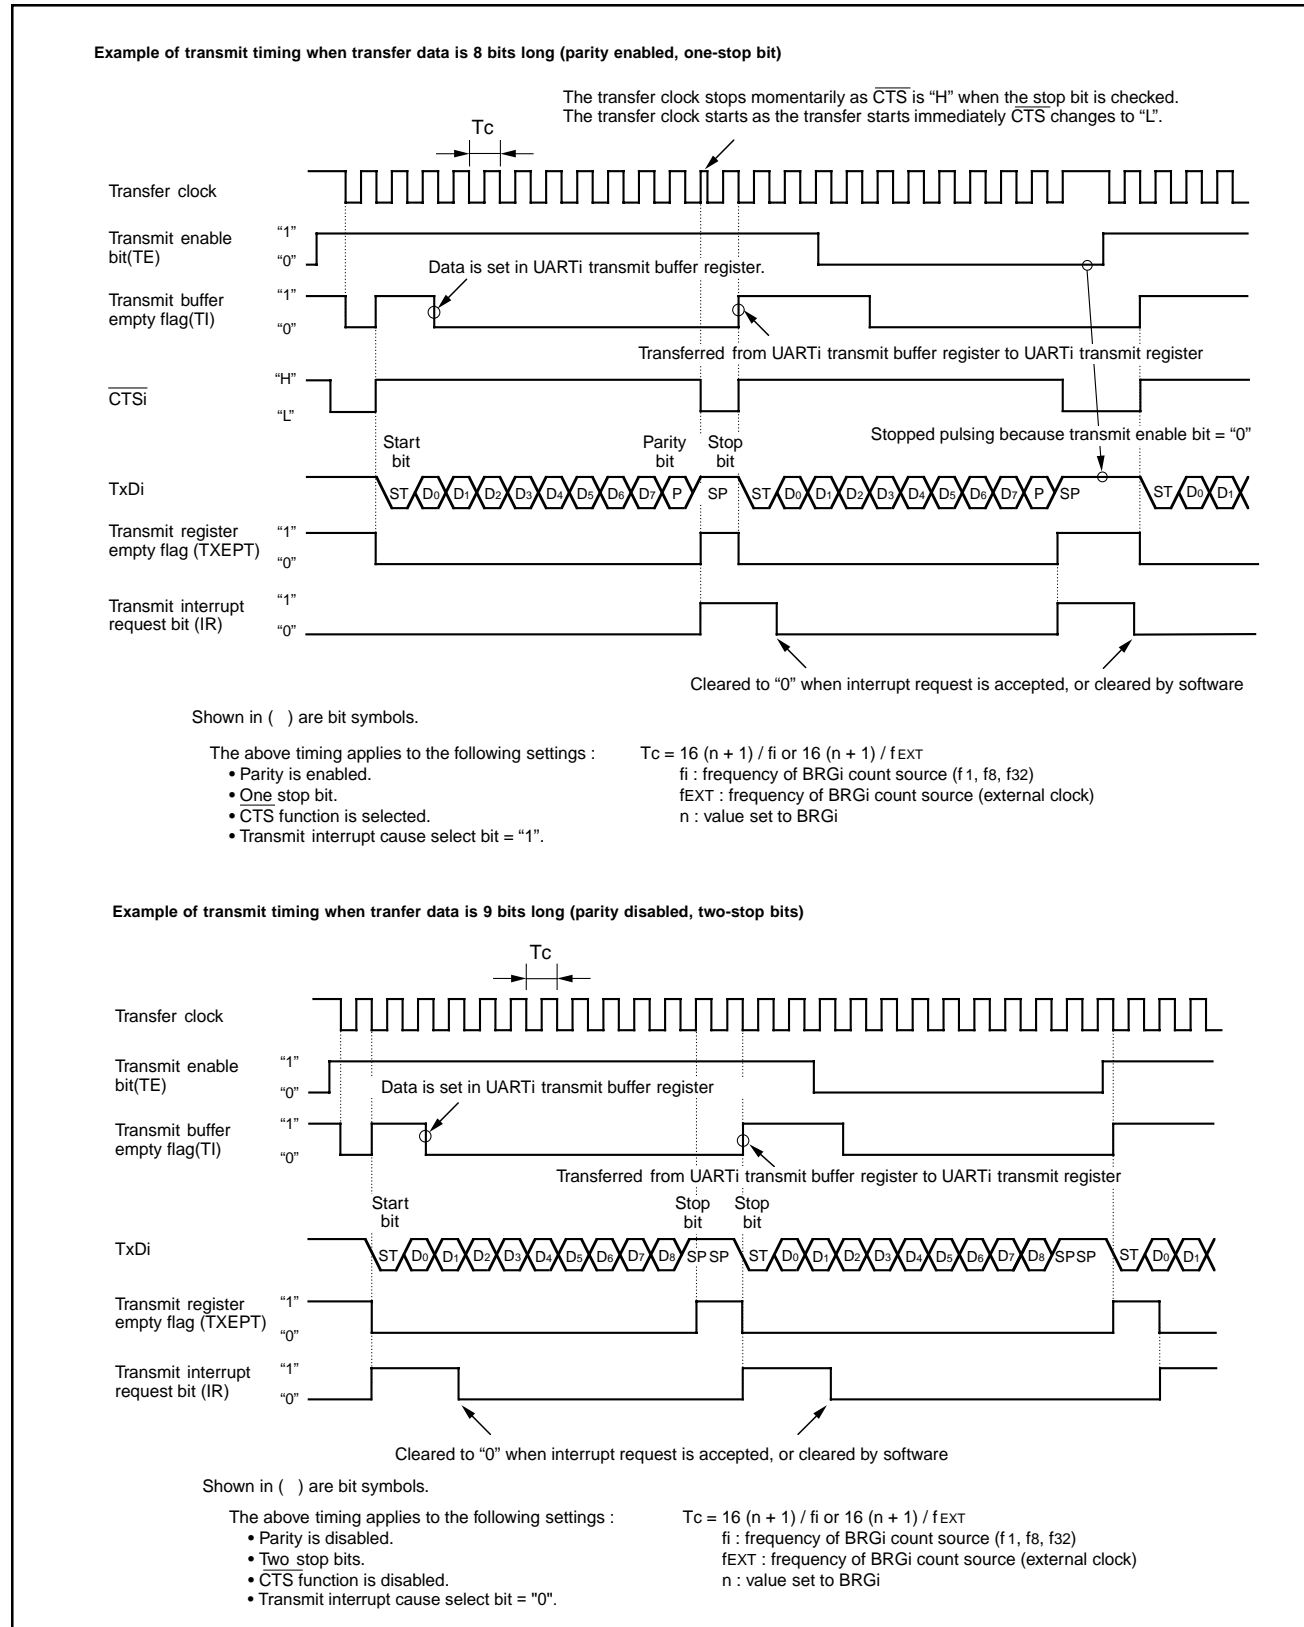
Example of transmit timing when transfer data is 8 bits long (parity enabled, one-stop bit)

The transfer clock stops momentarily as $\overline{CTS}$ is "H" when the stop bit is checked.
The transfer clock starts as the transfer starts immediately $\overline{CTS}$ changes to "L".

Tc

Transfer clock

Transmit enable bit(TE) "1" "0"

Data is set in UARTi transmit buffer register.

Transmit buffer empty flag(TI) "1" "0"

Transferred from UARTi transmit buffer register to UARTi transmit register

$\overline{CTSi}$ "H" "L"

Stopped pulsing because transmit enable bit = "0"

Start bit

Parity bit

Stop bit

TxDi ST $D_0$ $D_1$ $D_2$ $D_3$ $D_4$ $D_5$ $D_6$ $D_7$ P SP ST $D_0$ $D_1$ $D_2$ $D_3$ $D_4$ $D_5$ $D_6$ $D_7$ P SP ST $D_0$ $D_1$

Transmit register empty flag (TXEPT) "1" "0"

Transmit interrupt request bit (IR) "1" "0"

Cleared to "0" when interrupt request is accepted, or cleared by software

Shown in ( ) are bit symbols.

The above timing applies to the following settings :
• Parity is enabled.
• One stop bit.
• $\overline{CTS}$ function is selected.
• Transmit interrupt cause select bit = "1".

Tc = 16 (n + 1) / fi or 16 (n + 1) / fEXT
fi : frequency of BRGi count source ($f_1$, $f_8$, $f_{32}$)
fEXT : frequency of BRGi count source (external clock)
n : value set to BRGi

Example of transmit timing when tranfer data is 9 bits long (parity disabled, two-stop bits)

Tc

Transfer clock

Transmit enable bit(TE) "1" "0"

Data is set in UARTi transmit buffer register

Transmit buffer empty flag(TI) "1" "0"

Transferred from UARTi transmit buffer register to UARTi transmit register

Start bit

Stop bit

Stop bit

TxDi ST $D_0$ $D_1$ $D_2$ $D_3$ $D_4$ $D_5$ $D_6$ $D_7$ $D_8$ SP SP ST $D_0$ $D_1$ $D_2$ $D_3$ $D_4$ $D_5$ $D_6$ $D_7$ $D_8$ SP SP ST $D_0$ $D_1$

Transmit register empty flag (TXEPT) "1" "0"

Transmit interrupt request bit (IR) "1" "0"

Cleared to "0" when interrupt request is accepted, or cleared by software

Shown in ( ) are bit symbols.

The above timing applies to the following settings :
• Parity is disabled.
• Two stop bits.
• $\overline{CTS}$ function is disabled.
• Transmit interrupt cause select bit = "0".

Tc = 16 (n + 1) / fi or 16 (n + 1) / fEXT
fi : frequency of BRGi count source ($f_1$, $f_8$, $f_{32}$)
fEXT : frequency of BRGi count source (external clock)
n : value set to BRGi